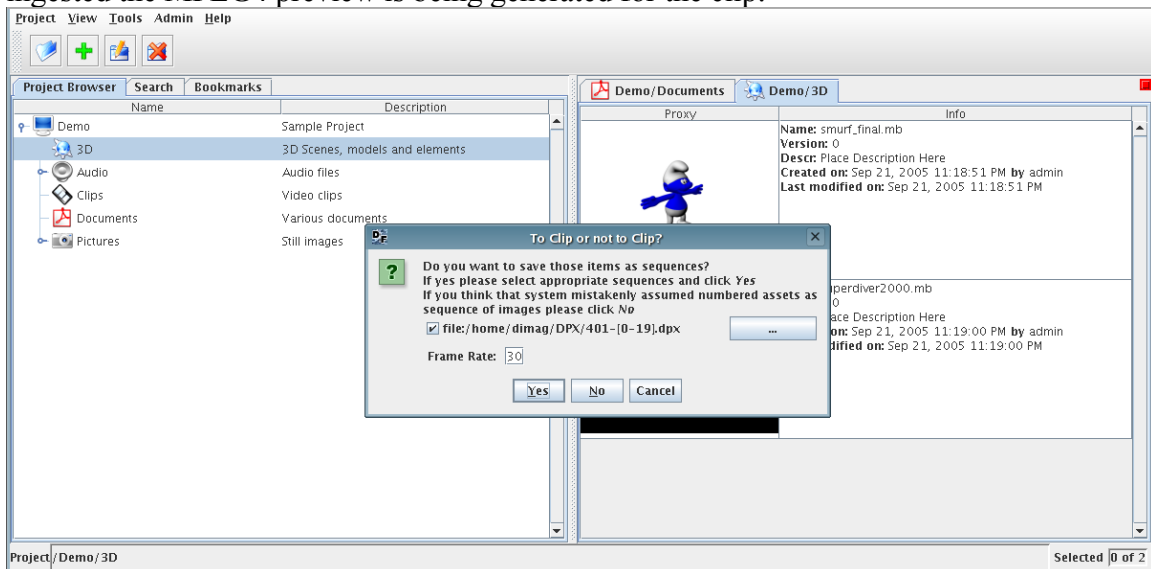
ingested the MPEG4 preview is being generated for the clip.

Project View Tools Admin Help

Project Browser | Search | Bookmarks

| Name | Description |
|---|---|
| Demo | Sample Project |
| 3D | 3D Scenes, models and elements |
| Audio | Audio files |
| Clips | Video clips |
| Documents | Various documents |
| Pictures | Still images |

Demo/Documents | Demo/3D

| Proxy | Info |
|---|---|
| | Name: smurf_final.mb<br>Version: 0<br>Descr: Place Description Here<br>Created on: Sep 21, 2005 11:18:51 PM by admin<br>Last modified on: Sep 21, 2005 11:18:51 PM |
| | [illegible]perdiver2000.mb<br>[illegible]0<br>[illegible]ace Description Here<br>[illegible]on: Sep 21, 2005 11:19:00 PM by admin<br>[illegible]dified on: Sep 21, 2005 11:19:00 PM |

To Clip or not to Clip?

Do you want to save those items as sequences?
If yes please select appropriate sequences and click Yes
If you think that system mistakenly assumed numbered assets as sequence of images please click No

file:/home/dimag/DPX/401-[0-19].dpx ...

Frame Rate: 30

Yes No Cancel

Project/Demo/3D

Selected 0 of 2